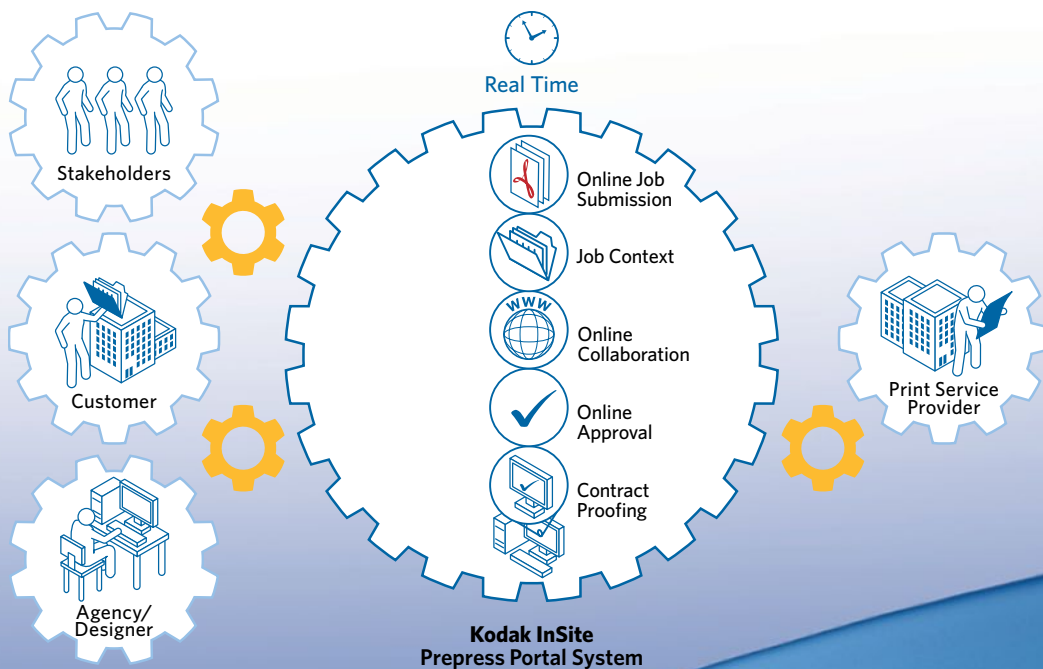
Stakeholders

Customer

Agency/ Designer

Real Time

Online Job Submission

Job Context

WWW

Online Collaboration

Online Approval

Contract Proofing

Print Service Provider

Kodak InSite Prepress Portal System